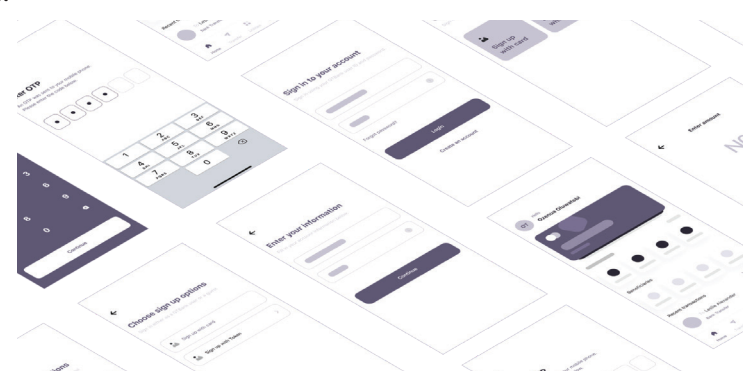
Enter OTP

1
2
3
4
5
6
7
8
9
0

Continue

Sign in to your account

Forgot password?

Login

Create an account

Enter your information

Continue

Choose sign up options

Sign up with card

Sign up with Token

Sign up with card

Enter amount

Gunnar Olsen

Recent transactions

Home